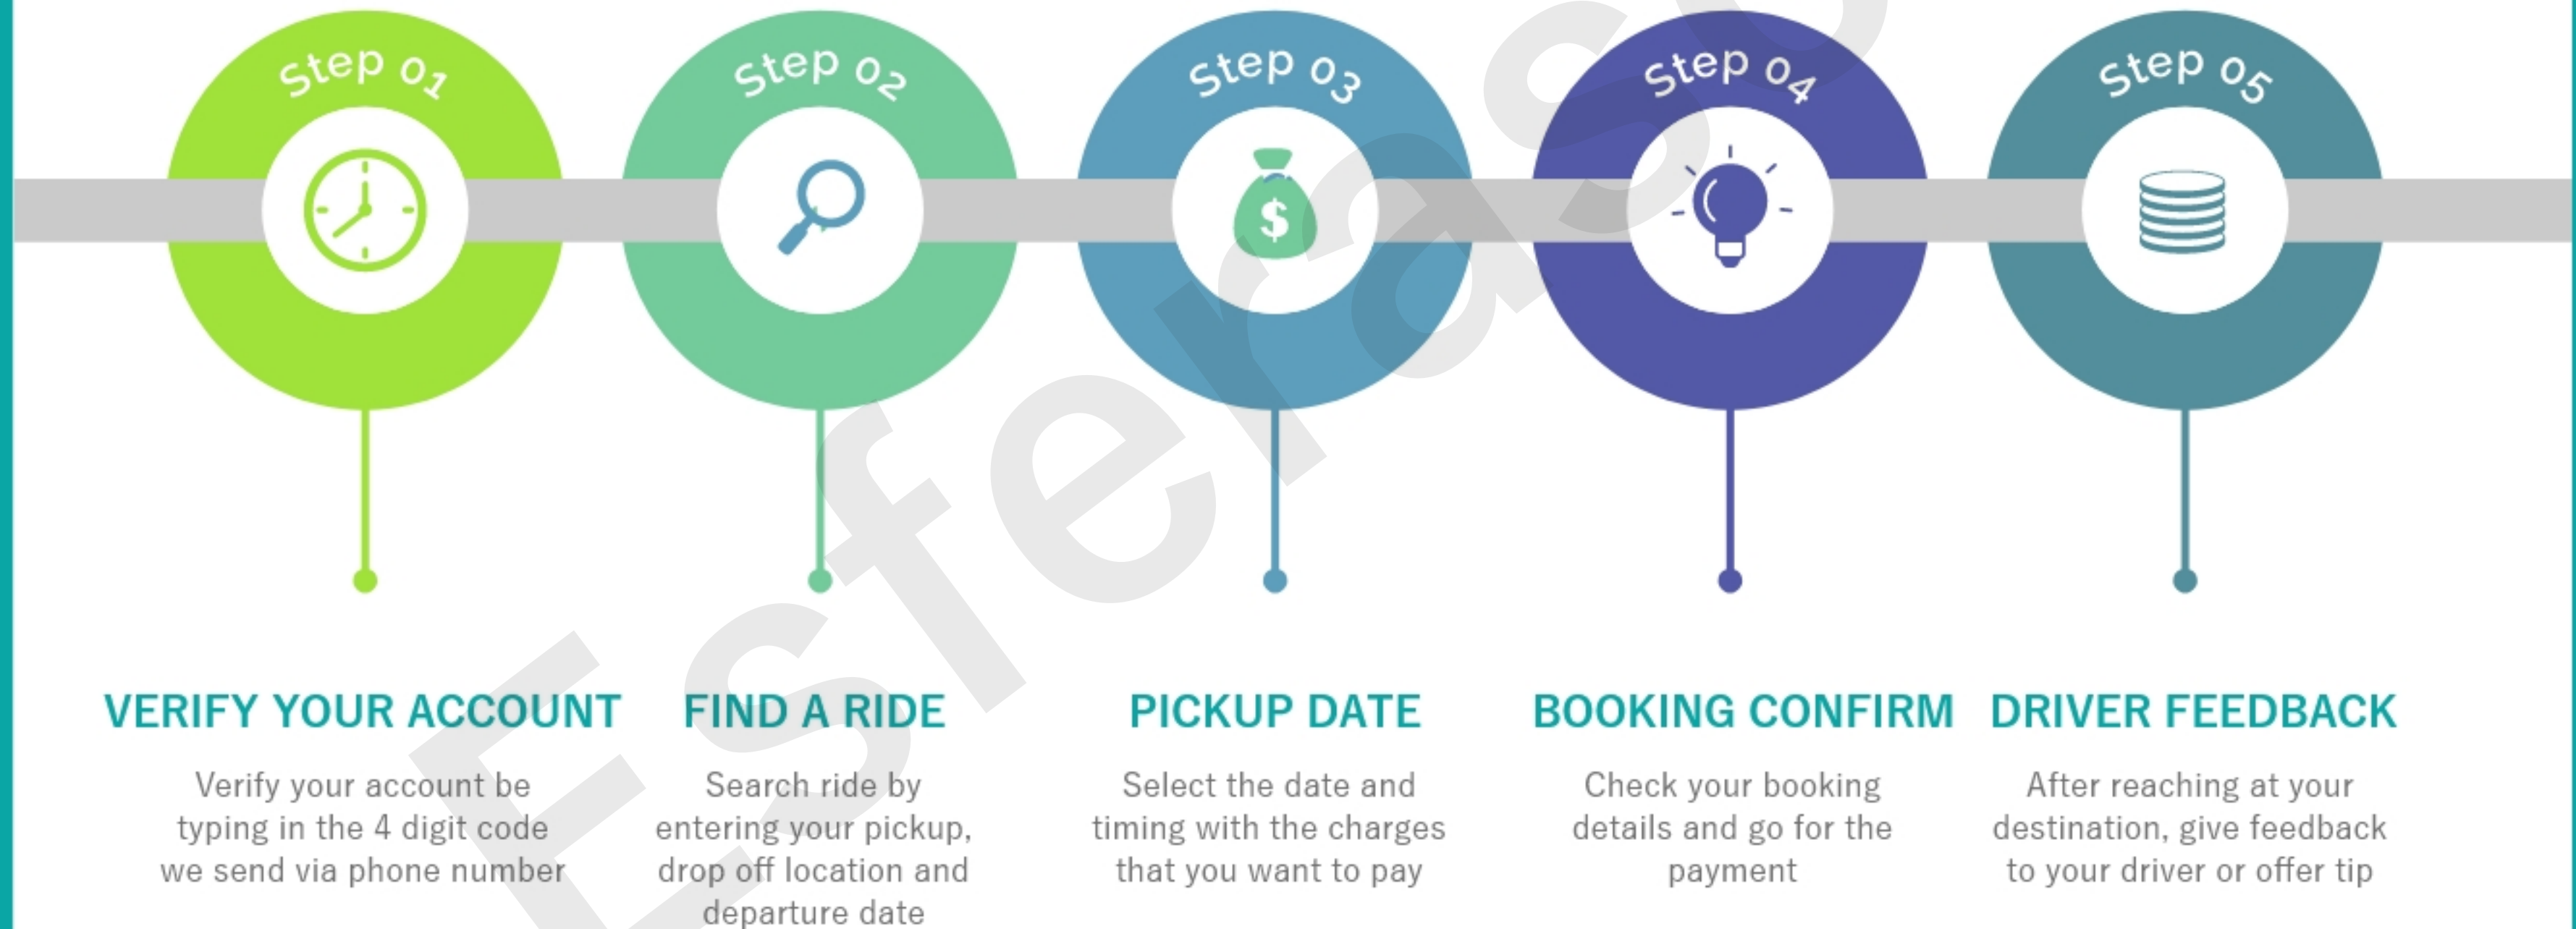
Step 01

Step 02

Step 03

Step 04

Step 05

Esferasoft

VERIFY YOUR ACCOUNT

Verify your account be typing in the 4 digit code we send via phone number

FIND A RIDE

Search ride by entering your pickup, drop off location and departure date

PICKUP DATE

Select the date and timing with the charges that you want to pay

BOOKING CONFIRM

Check your booking details and go for the payment

DRIVER FEEDBACK

After reaching at your destination, give feedback to your driver or offer tip